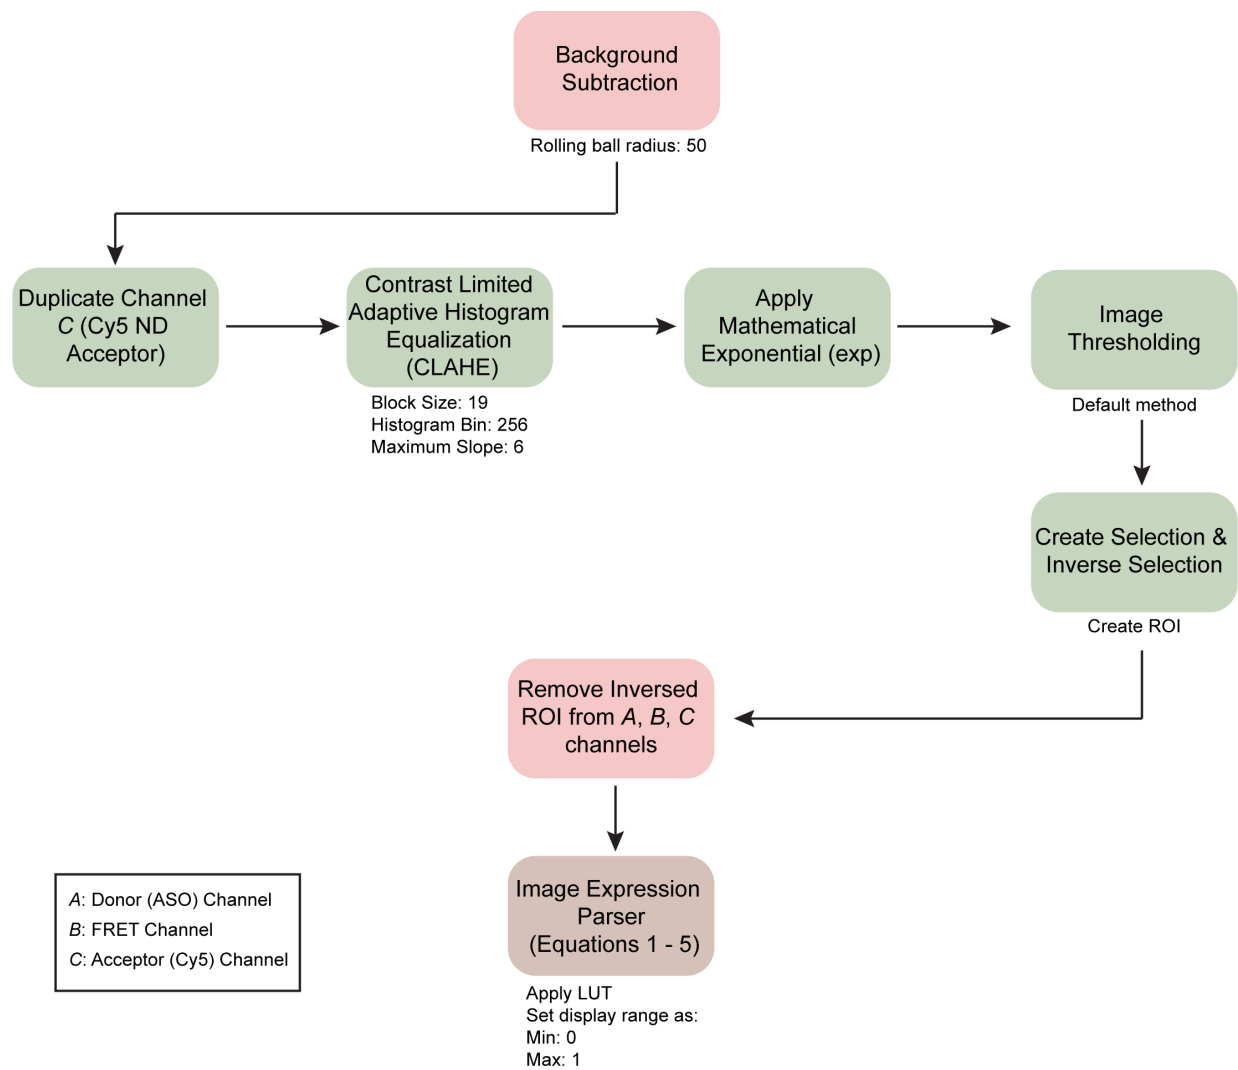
Background Subtraction

Rolling ball radius: 50

Duplicate Channel C (Cy5 ND Acceptor)

Contrast Limited Adaptive Histogram Equalization (CLAHE)

Block Size: 19
Histogram Bin: 256
Maximum Slope: 6

Apply Mathematical Exponential (exp)

Image Thresholding

Default method

Create Selection & Inverse Selection

Create ROI

Remove Inversed ROI from A, B, C channels

Image Expression Parser (Equations 1 - 5)

Apply LUT
Set display range as:
Min: 0
Max: 1

A: Donor (ASO) Channel
B: FRET Channel
C: Acceptor (Cy5) Channel